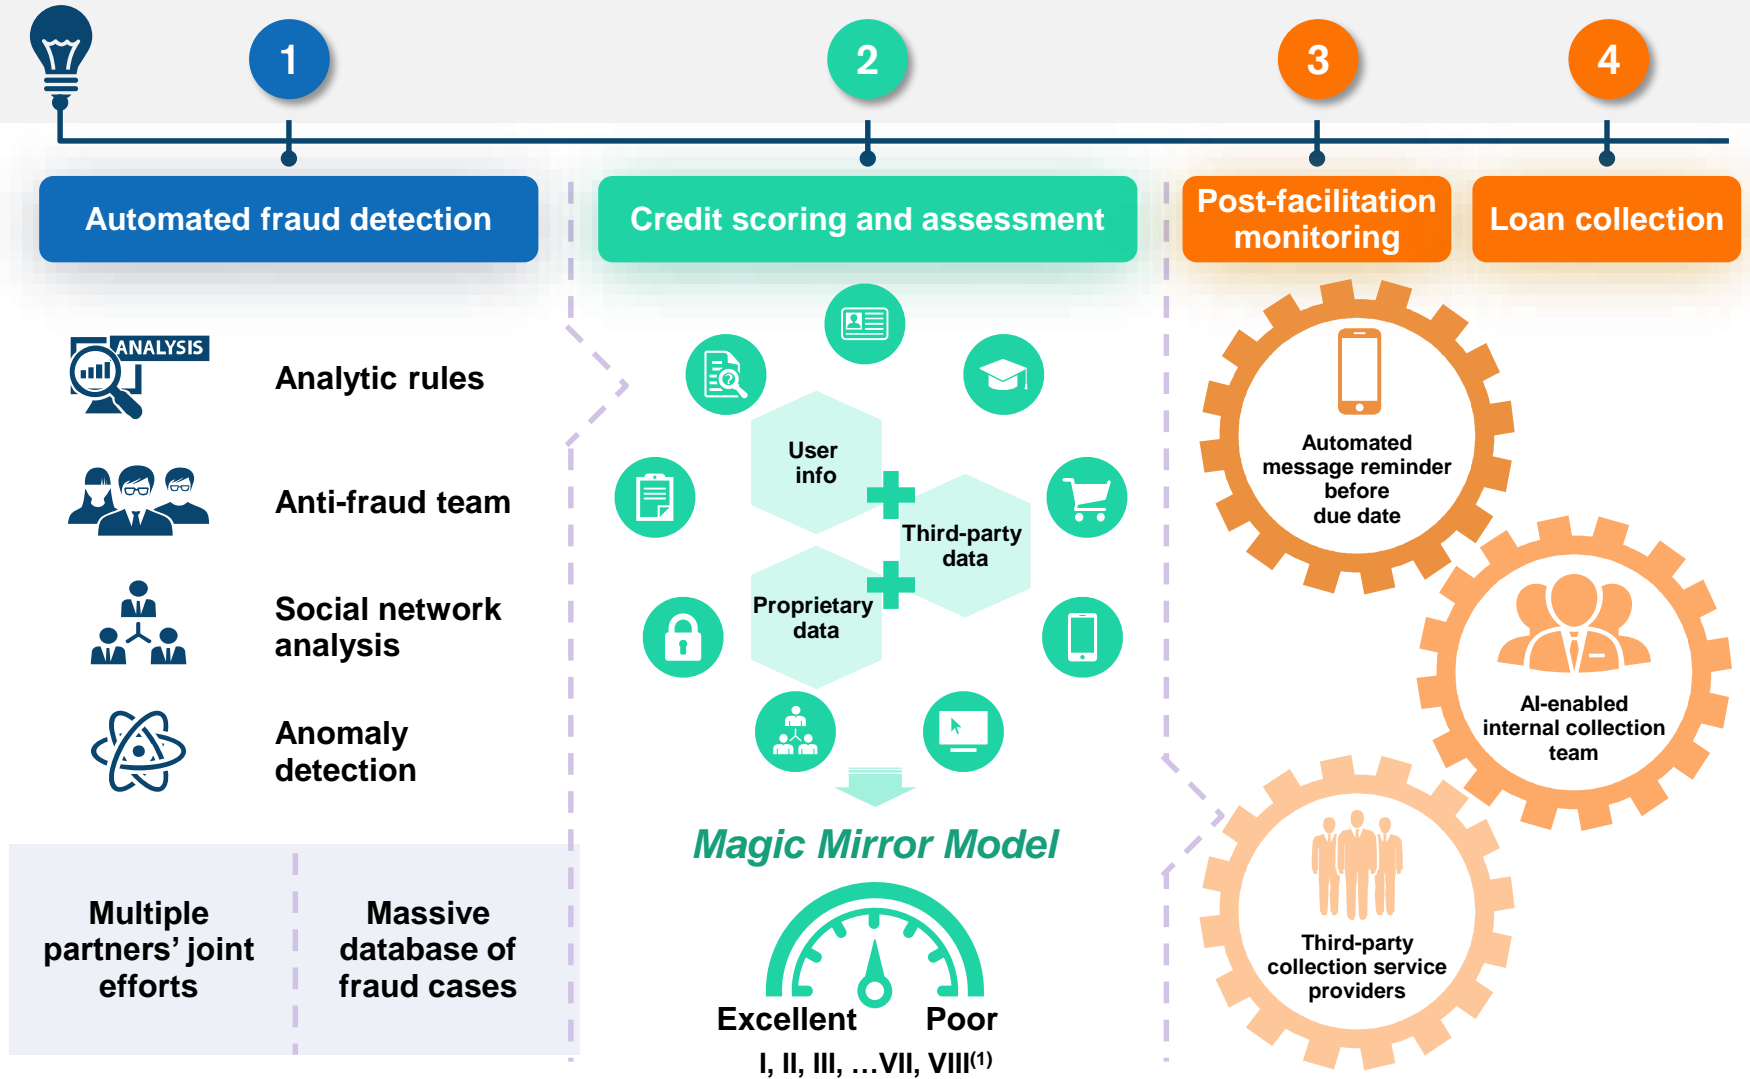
1

2

3

4

Automated fraud detection

Credit scoring and assessment

Post-facilitation monitoring

Loan collection

ANALYSIS

Analytic rules

Anti-fraud team

Social network analysis

Anomaly detection

Multiple partners' joint efforts

Massive database of fraud cases

User info

Third-party data

Proprietary data

Magic Mirror Model

Excellent

Poor

I, II, III, …VII, VIII$^{(1)}$

Automated message reminder before due date

AI-enabled internal collection team

Third-party collection service providers